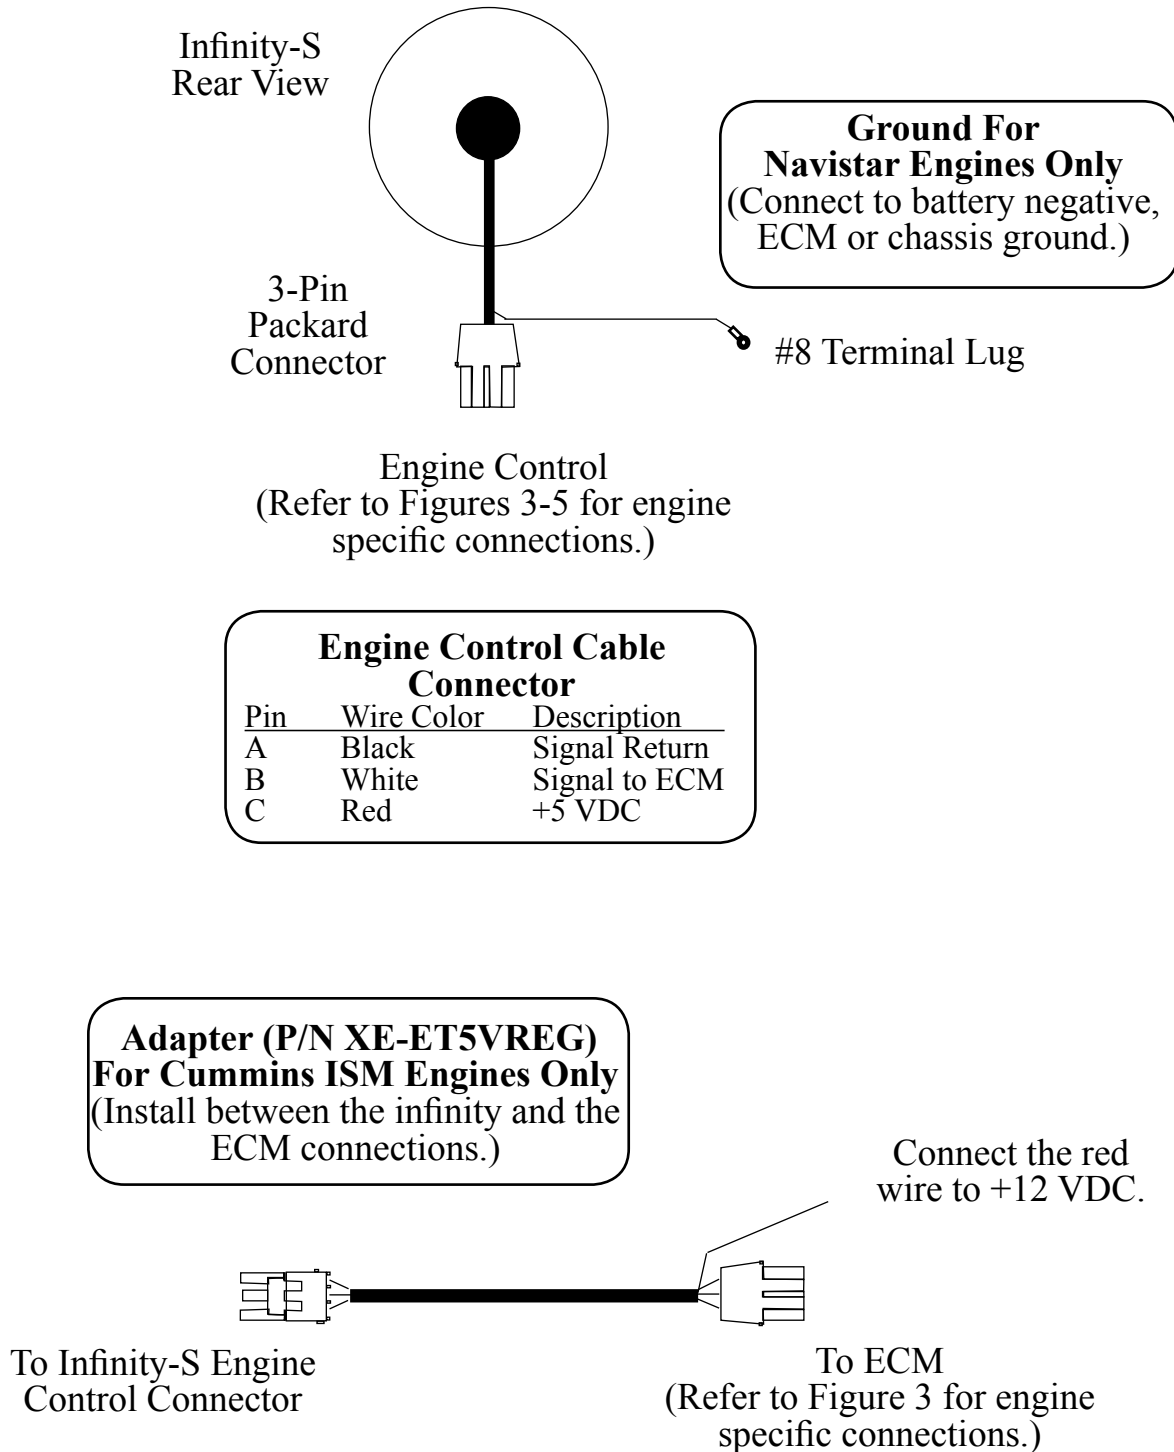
Infinity-S
Rear View

Ground For
Navistar Engines Only
(Connect to battery negative, ECM or chassis ground.)

3-Pin
Packard
Connector

#8 Terminal Lug

Engine Control
(Refer to Figures 3-5 for engine specific connections.)

Engine Control Cable Connector

| Pin | Wire Color | Description |
|---|---|---|
| A | Black | Signal Return |
| B | White | Signal to ECM |
| C | Red | +5 VDC |

Adapter (P/N XE-ET5VREG)
For Cummins ISM Engines Only
(Install between the infinity and the ECM connections.)

Connect the red wire to +12 VDC.

To Infinity-S Engine Control Connector

To ECM
(Refer to Figure 3 for engine specific connections.)